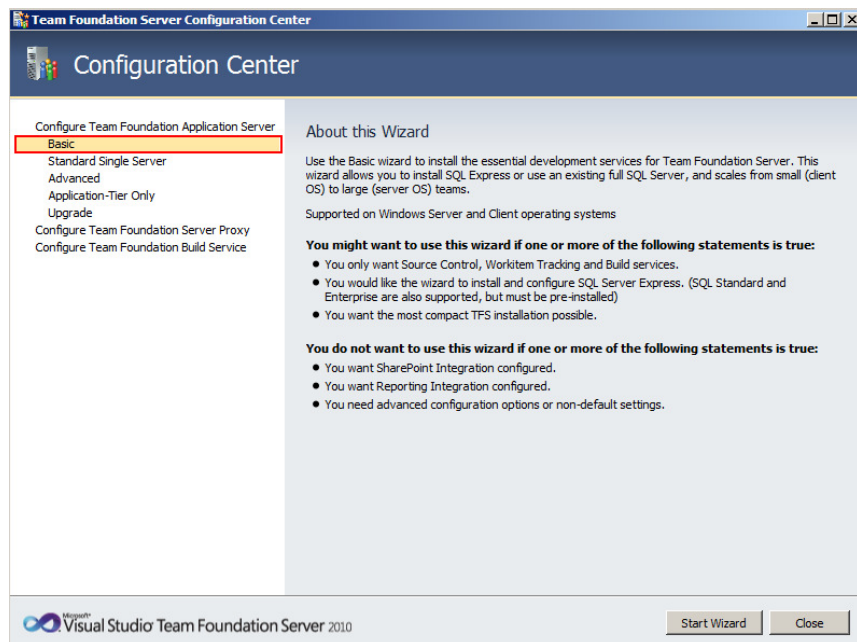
Team Foundation Server Configuration Center

Configuration Center

Configure Team Foundation Application Server
Basic
Standard Single Server
Advanced
Application-Tier Only
Upgrade
Configure Team Foundation Server Proxy
Configure Team Foundation Build Service

About this Wizard

Use the Basic wizard to install the essential development services for Team Foundation Server. This wizard allows you to install SQL Express or use an existing full SQL Server, and scales from small (client OS) to large (server OS) teams.

Supported on Windows Server and Client operating systems

You might want to use this wizard if one or more of the following statements is true:
- You only want Source Control, Workitem Tracking and Build services.
- You would like the wizard to install and configure SQL Server Express. (SQL Standard and Enterprise are also supported, but must be pre-installed)
- You want the most compact TFS installation possible.

You do not want to use this wizard if one or more of the following statements is true:
- You want SharePoint Integration configured.
- You want Reporting Integration configured.
- You need advanced configuration options or non-default settings.

Microsoft Visual Studio Team Foundation Server 2010

Start Wizard
Close